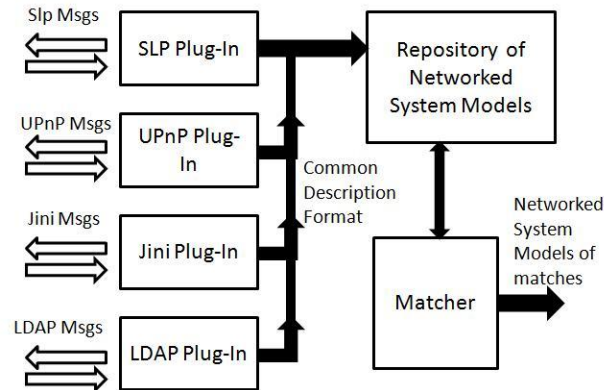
Slp Msgs

SLP Plug-In

UPnP Msgs

UPnP Plug-In

Jini Msgs

Jini Plug-In

LDAP Msgs

LDAP Plug-In

Common Description Format

Repository of Networked System Models

Matcher

Networked System Models of matches